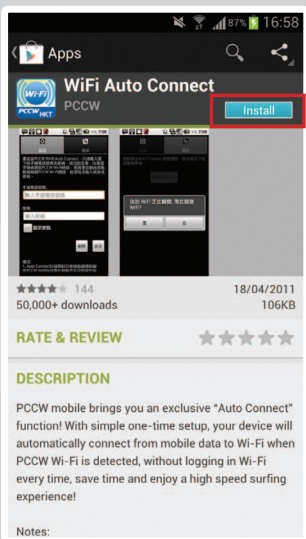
87% 16:58

Apps

WiFi Auto Connect
PCCW

Wi-Fi
PCCW HKT

Install

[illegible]

144
50,000+ downloads

18/04/2011
106KB

RATE & REVIEW

DESCRIPTION

PCCW mobile brings you an exclusive "Auto Connect" function! With simple one-time setup, your device will automatically connect from mobile data to Wi-Fi when PCCW Wi-Fi is detected, without logging in Wi-Fi every time, save time and enjoy a high speed surfing experience!

Notes: